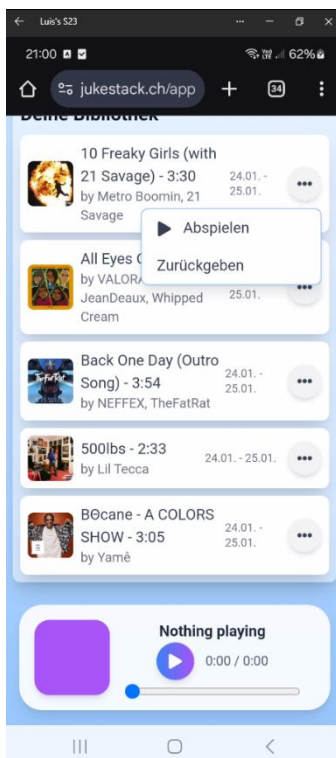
Luis's S23

21:00

62%

jukestack.ch/app

34

Deine Bibliothek

10 Freaky Girls (with 21 Savage) - 3:30
by Metro Boomin, 21 Savage

24.01. - 25.01.

Abspielen

Zurückgeben

All Eyes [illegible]
by VALORA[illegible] JeanDeaux, Whipped Cream

25.01.

Back One Day (Outro Song) - 3:54
by NEFFEX, TheFatRat

24.01. - 25.01.

500lbs - 2:33
by Lil Tecca

24.01. - 25.01.

BΘcane - A COLORS SHOW - 3:05
by Yamê

24.01. - 25.01.

Nothing playing

0:00 / 0:00